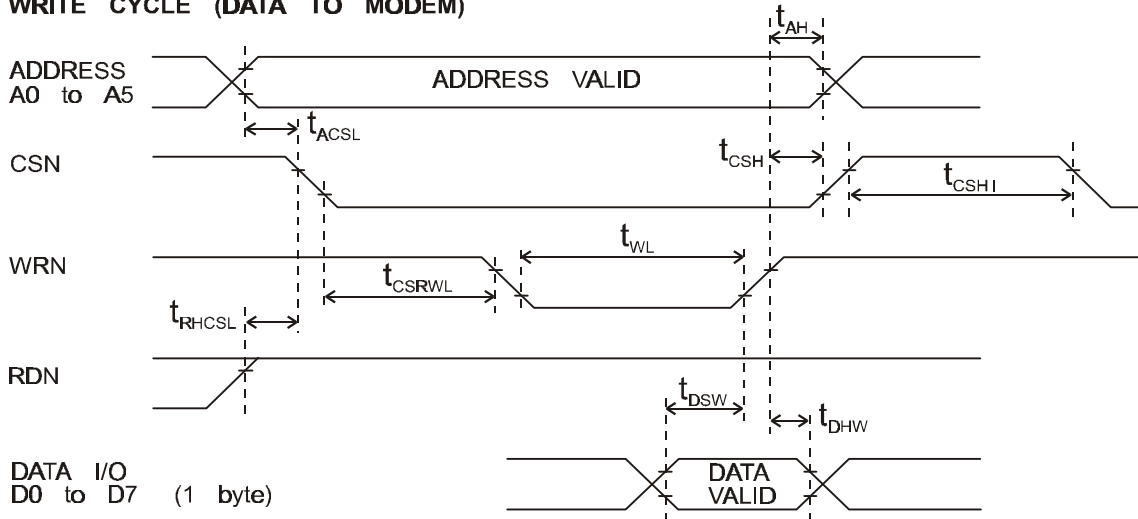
WRITE CYCLE (DATA TO MODEM)

$t_{AH}$

ADDRESS A0 to A5

ADDRESS VALID

$t_{ACSL}$

CSN

$t_{CSH}$

$t_{CSHI}$

$t_{WL}$

WRN

$t_{CSRWL}$

$t_{RHCSL}$

RDN

$t_{DSW}$

$t_{DHW}$

DATA I/O D0 to D7 (1 byte)

DATA VALID